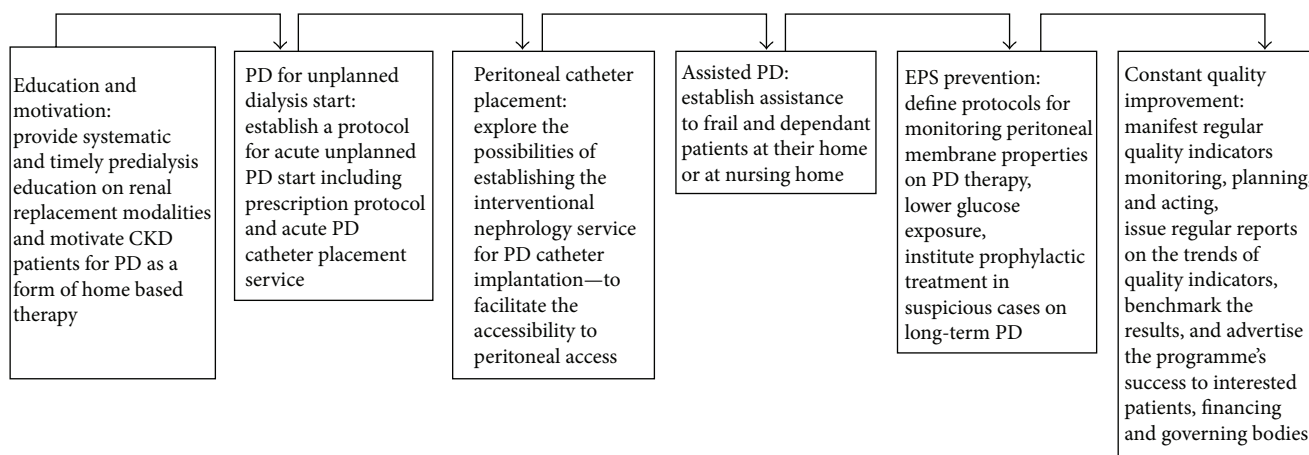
Education and motivation:
provide systematic and timely predialysis education on renal replacement modalities and motivate CKD patients for PD as a form of home based therapy

PD for unplanned dialysis start:
establish a protocol for acute unplanned PD start including prescription protocol and acute PD catheter placement service

Peritoneal catheter placement:
explore the possibilities of establishing the interventional nephrology service for PD catheter implantation—to facilitate the accessibility to peritoneal access

Assisted PD:
establish assistance to frail and dependant patients at their home or at nursing home

EPS prevention:
define protocols for monitoring peritoneal membrane properties on PD therapy,
lower glucose exposure,
institute prophylactic treatment in suspicious cases on long-term PD

Constant quality improvement:
manifest regular quality indicators monitoring, planning and acting,
issue regular reports on the trends of quality indicators, benchmark the results, and advertise the programme's success to interested patients, financing and governing bodies